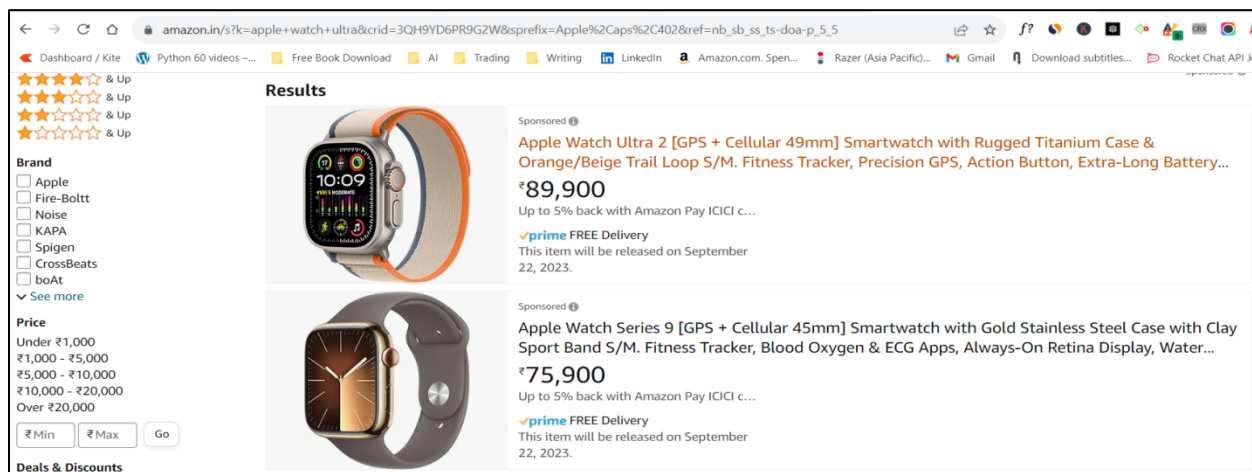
amazon.in/s?k=apple+watch+ultra&crid=3QH9YD6PR9G2W&sprefix=Apple%2Caps%2C402&ref=nb_sb_ss_ts-doa-p_5_5

Dashboard / Kite Python 60 videos –... Free Book Download AI Trading Writing LinkedIn Amazon.com. Spen... Razer (Asia Pacific)... Gmail Download subtitles... Rocket Chat API

& Up
& Up
& Up
& Up

Brand
Apple
Fire-Boltt
Noise
KAPA
Spigen
CrossBeats
boAt
See more

Price
Under ₹1,000
₹1,000 - ₹5,000
₹5,000 - ₹10,000
₹10,000 - ₹20,000
Over ₹20,000
₹Min ₹Max Go

Deals & Discounts

Results

Sponsored
Apple Watch Ultra 2 [GPS + Cellular 49mm] Smartwatch with Rugged Titanium Case & Orange/Beige Trail Loop S/M. Fitness Tracker, Precision GPS, Action Button, Extra-Long Battery...
₹89,900
Up to 5% back with Amazon Pay ICICI c...
prime FREE Delivery
This item will be released on September 22, 2023.

Sponsored
Apple Watch Series 9 [GPS + Cellular 45mm] Smartwatch with Gold Stainless Steel Case with Clay Sport Band S/M. Fitness Tracker, Blood Oxygen & ECG Apps, Always-On Retina Display, Water...
₹75,900
Up to 5% back with Amazon Pay ICICI c...
prime FREE Delivery
This item will be released on September 22, 2023.